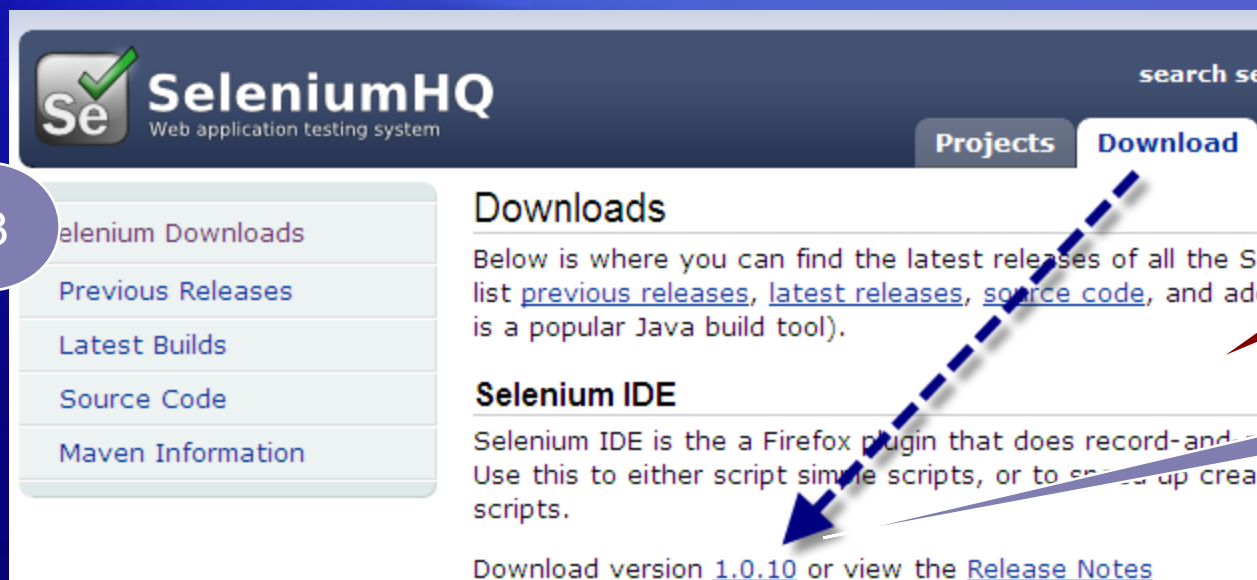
Se SeleniumHQ
Web application testing system

search se

Projects Download

3

elenium Downloads
Previous Releases
Latest Builds
Source Code
Maven Information

Downloads

Below is where you can find the latest releases of all the S list previous releases, latest releases, source code, and ad is a popular Java build tool).

Selenium IDE

Selenium IDE is the a Firefox plugin that does record-and-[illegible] Use this to either script simple scripts, or to sp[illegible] up crea scripts.

Download version 1.0.10 or view the Release Notes